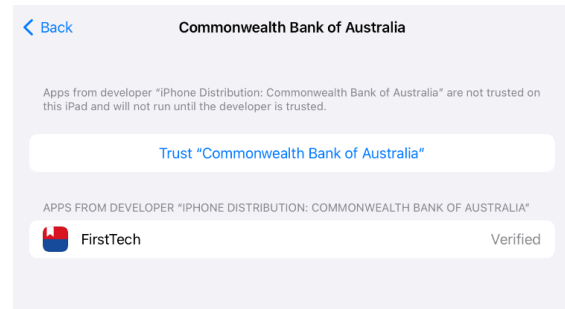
Back

Commonwealth Bank of Australia

Apps from developer "iPhone Distribution: Commonwealth Bank of Australia" are not trusted on this iPad and will not run until the developer is trusted.

Trust "Commonwealth Bank of Australia"

APPS FROM DEVELOPER "IPHONE DISTRIBUTION: COMMONWEALTH BANK OF AUSTRALIA"

FirstTech

Verified